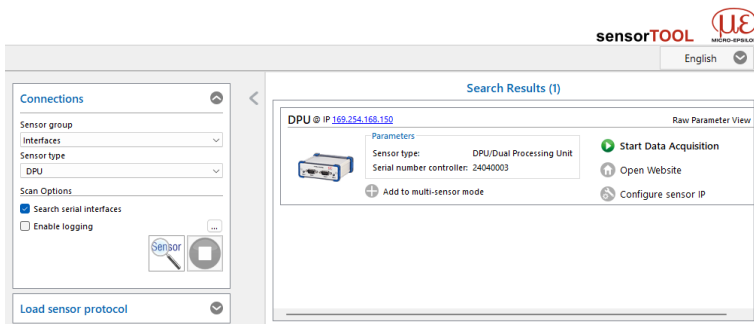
sensorTOOL

MICRO-EPSILON

English

Connections

Sensor group

Interfaces

Sensor type

DPU

Scan Options

Search serial interfaces

Enable logging

...

Sensor

Load sensor protocol

Search Results (1)

DPU @ IP 169.254.168.150

Raw Parameter View

Parameters

Sensor type: DPU/Dual Processing Unit

Serial number controller: 24040003

Add to multi-sensor mode

Start Data Acquisition

Open Website

Configure sensor IP